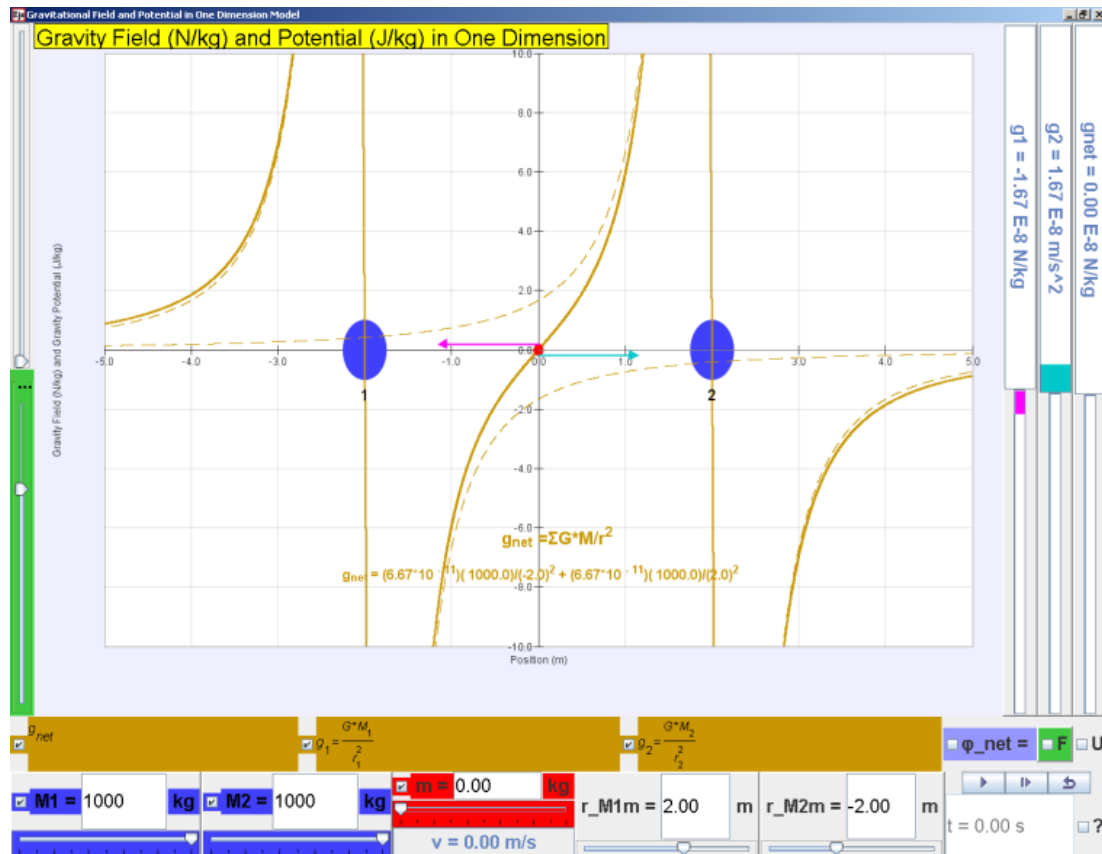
Gravitational Field and Potential in One Dimension Model

Gravity Field (N/kg) and Potential (J/kg) in One Dimension

Gravity Field (N/kg) and Gravity Potential (J/kg)

10.0
8.0
6.0
4.0
2.0
0.0
-2.0
-4.0
-6.0
-8.0
-10.0

-5.0 -4.0 -3.0 -2.0 -1.0 0.0 1.0 2.0 3.0 4.0 5.0

1
2

$g_{net} = \Sigma G*M/r^2$

$g_{net} = (6.67*10^{-11})(1000.0)/(-2.0)^2 + (6.67*10^{-11})(1000.0)/(2.0)^2$

Position (m)

g1 = -1.67 E-8 N/kg

g2 = 1.67 E-8 m/s^2

gnet = 0.00 E-8 N/kg

$g_{net}$

$g_1 = \frac{G*M_1}{r_1^2}$

$g_2 = \frac{G*M_2}{r_2^2}$

φ_net = F U

M1 = 1000 kg M2 = 1000 kg m = 0.00 kg r_M1m = 2.00 m r_M2m = -2.00 m

v = 0.00 m/s

t = 0.00 s

?